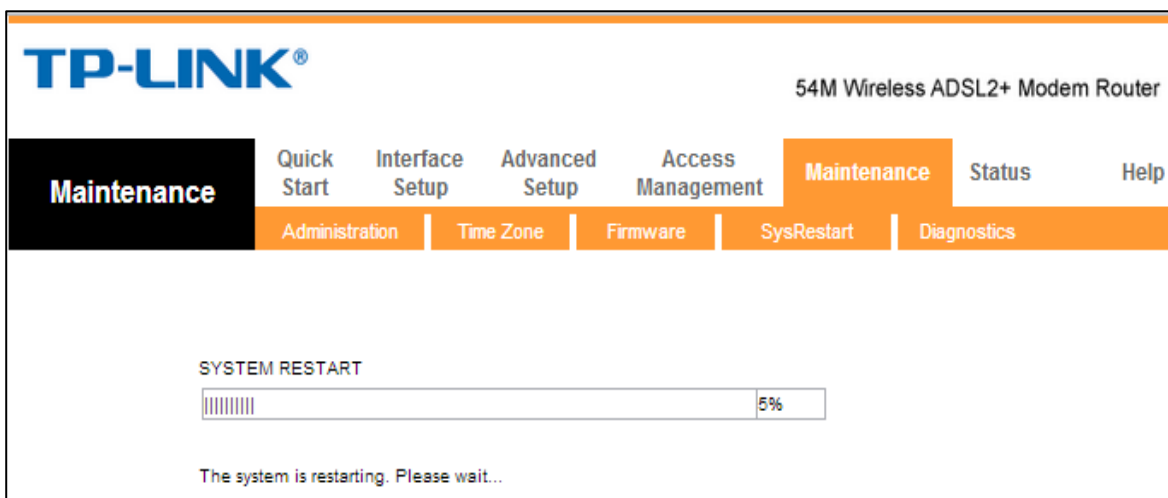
TP-LINK®

54M Wireless ADSL2+ Modem Router

Maintenance

Quick Start

Interface Setup

Advanced Setup

Access Management

Maintenance

Status

Help

Administration

Time Zone

Firmware

SysRestart

Diagnostics

SYSTEM RESTART

||||||||||

5%

The system is restarting. Please wait...